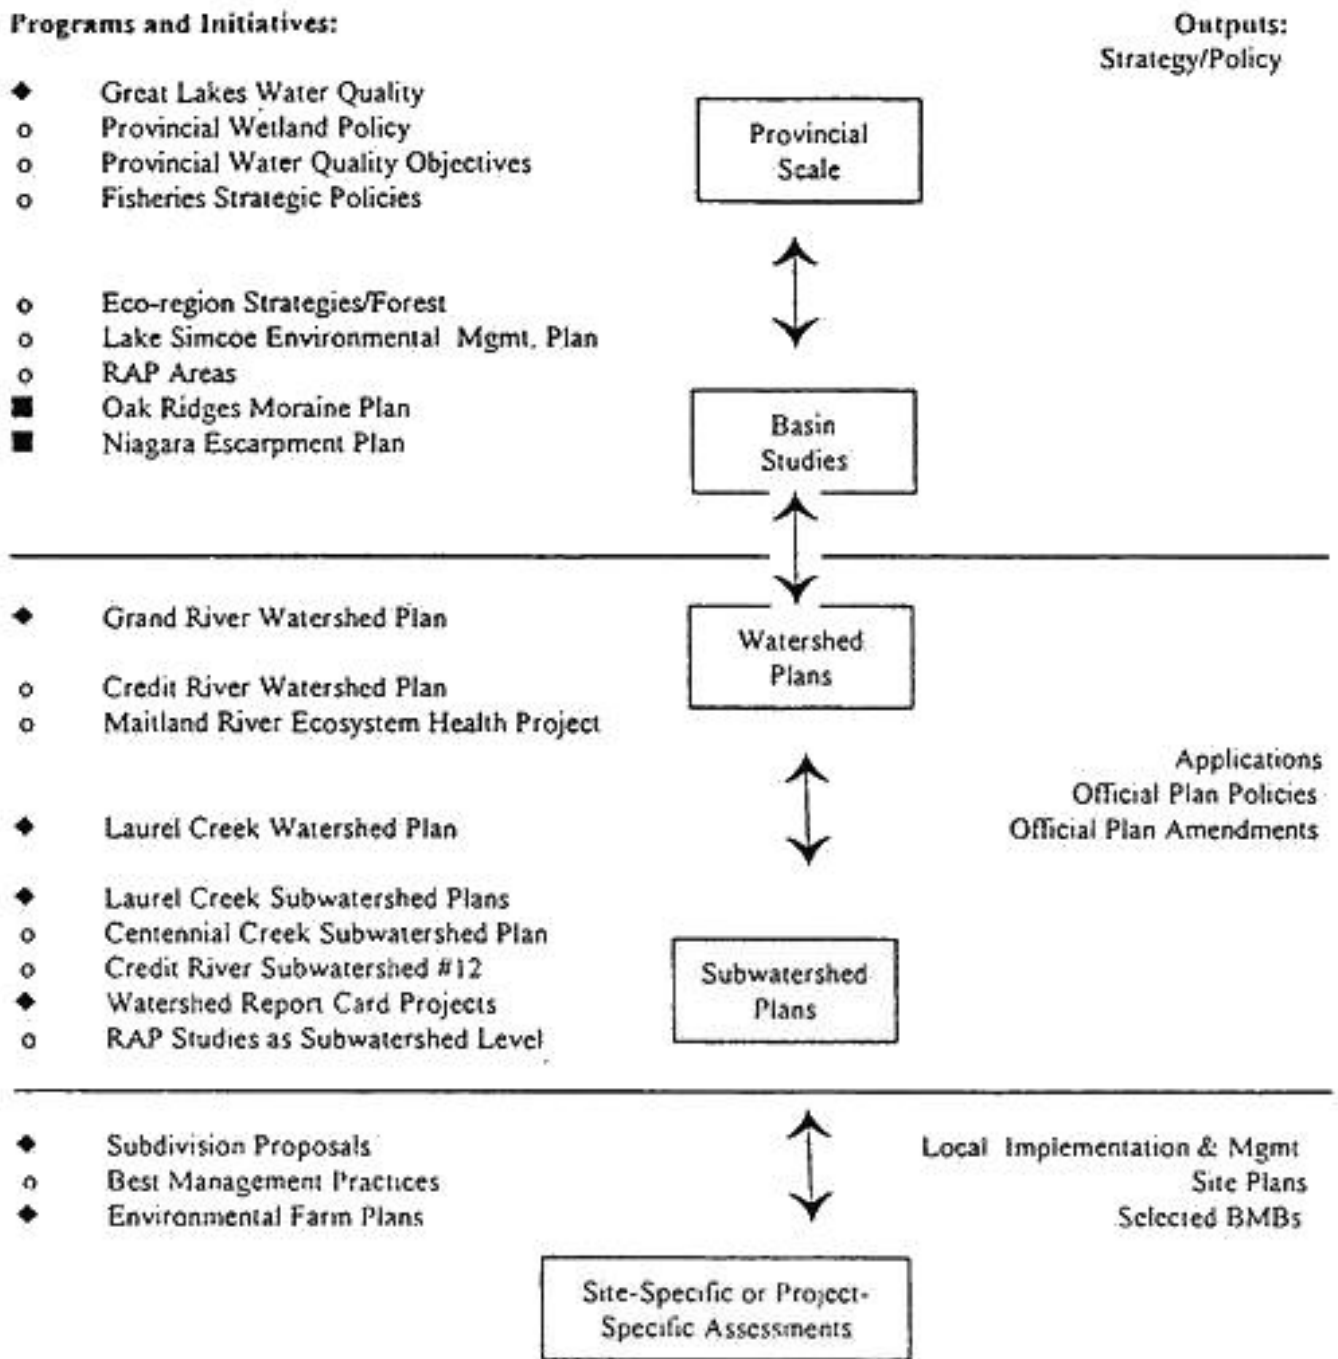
Programs and Initiatives:

Outputs:
Strategy/Policy

◆ Great Lakes Water Quality
o Provincial Wetland Policy
o Provincial Water Quality Objectives
o Fisheries Strategic Policies

Provincial Scale

o Eco-region Strategies/Forest
o Lake Simcoe Environmental Mgmt. Plan
o RAP Areas
■ Oak Ridges Moraine Plan
■ Niagara Escarpment Plan

Basin Studies

◆ Grand River Watershed Plan

Watershed Plans

o Credit River Watershed Plan
o Maitland River Ecosystem Health Project

Applications
Official Plan Policies
Official Plan Amendments

◆ Laurel Creek Watershed Plan

◆ Laurel Creek Subwatershed Plans
o Centennial Creek Subwatershed Plan
o Credit River Subwatershed #12
◆ Watershed Report Card Projects
o RAP Studies as Subwatershed Level

Subwatershed Plans

◆ Subdivision Proposals
o Best Management Practices
◆ Environmental Farm Plans

Local Implementation & Mgmt
Site Plans
Selected BMBs

Site-Specific or Project-Specific Assessments